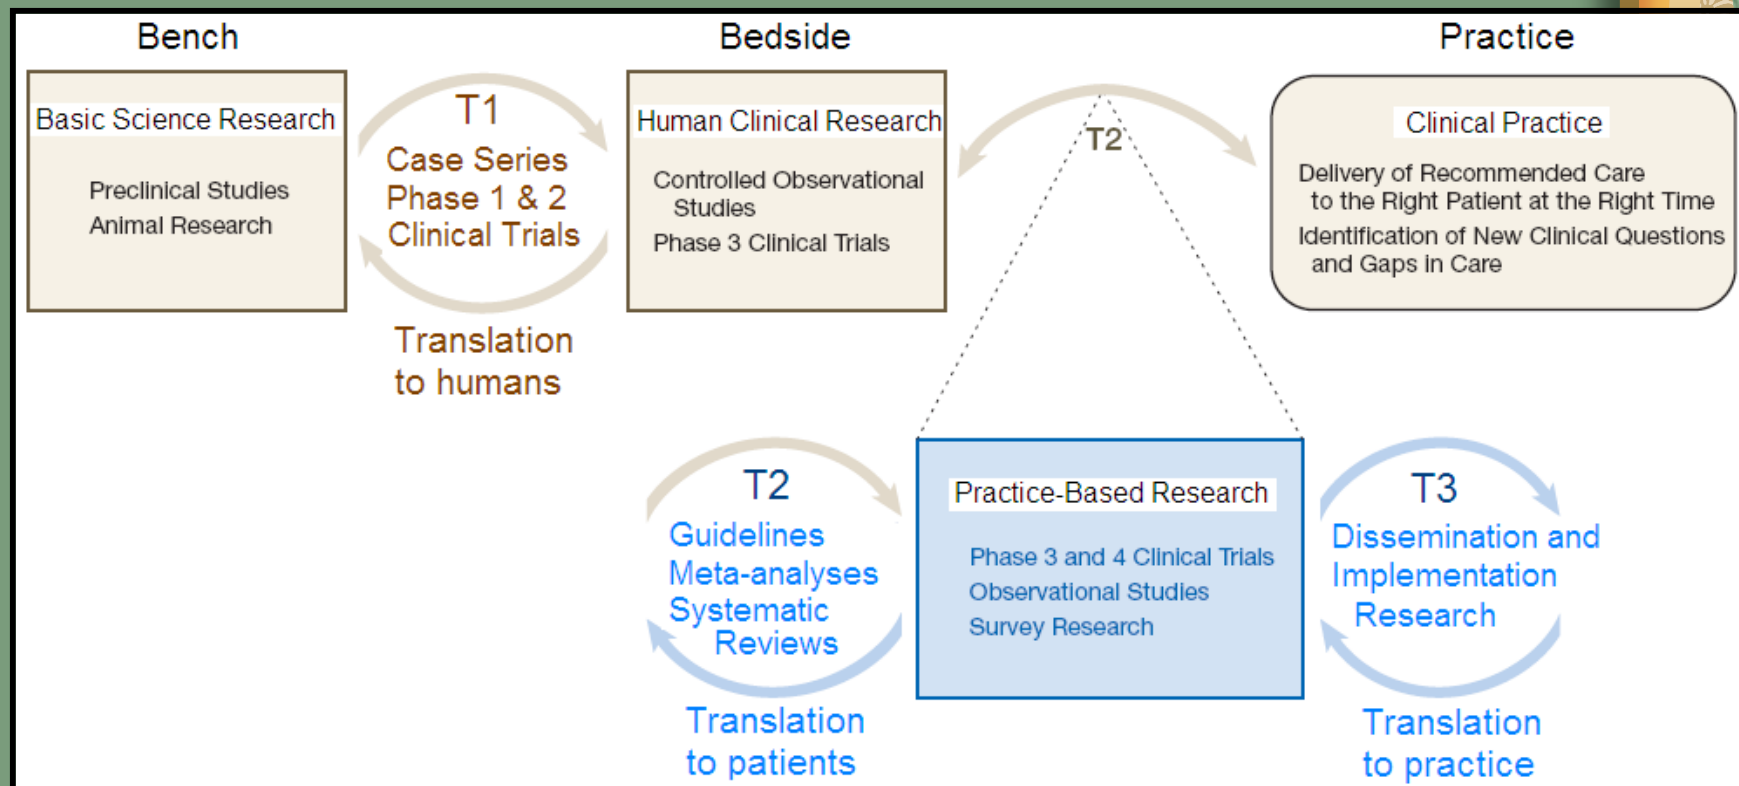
Bench

Basic Science Research

Preclinical Studies
Animal Research

T1
Case Series
Phase 1 & 2
Clinical Trials

Translation
to humans

Bedside

Human Clinical Research

Controlled Observational Studies
Phase 3 Clinical Trials

T2

Practice

Clinical Practice

Delivery of Recommended Care to the Right Patient at the Right Time
Identification of New Clinical Questions and Gaps in Care

T2
Guidelines
Meta-analyses
Systematic Reviews

Translation
to patients

Practice-Based Research

Phase 3 and 4 Clinical Trials
Observational Studies
Survey Research

T3
Dissemination and Implementation Research

Translation
to practice